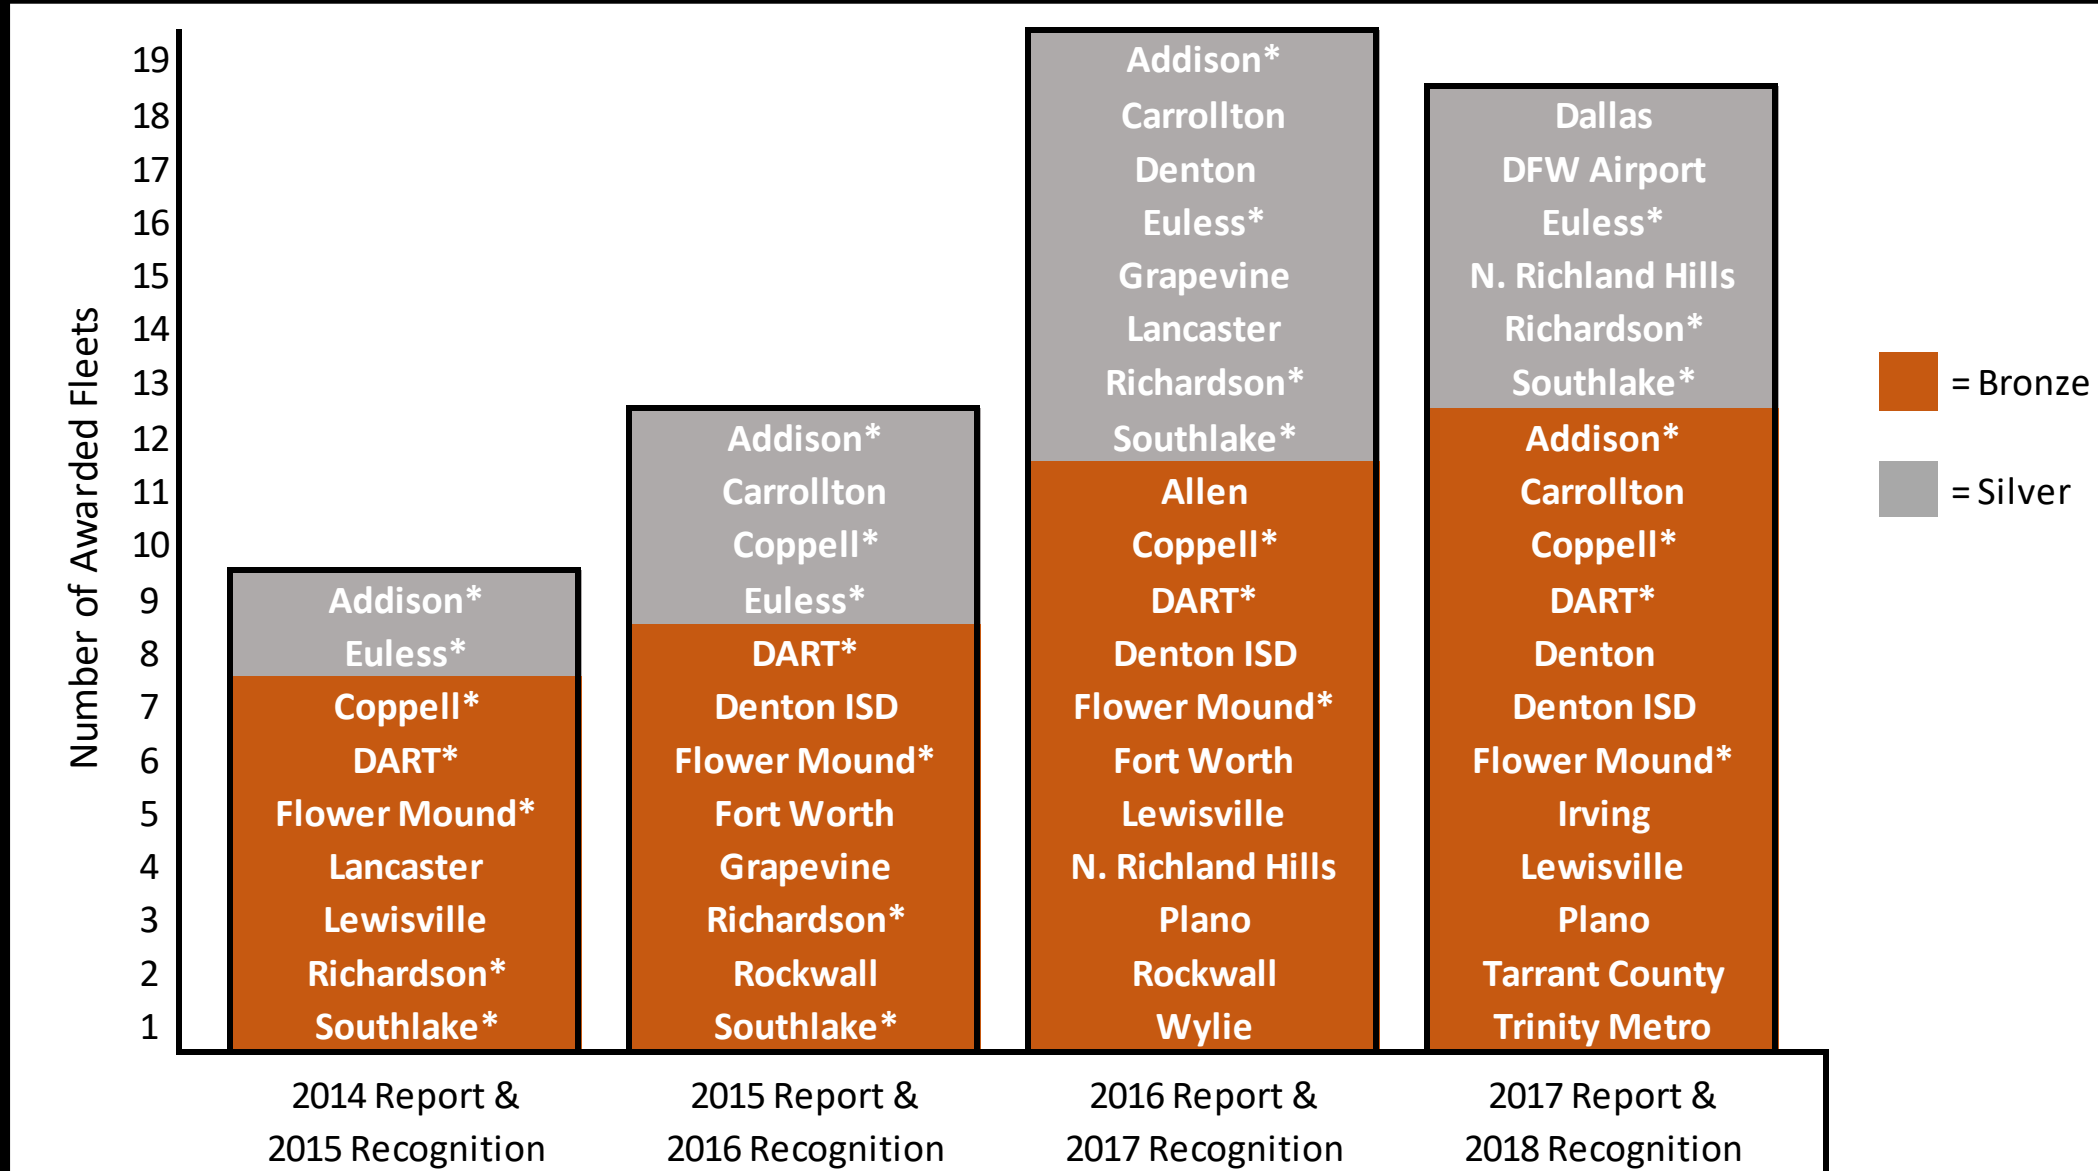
Number of Awarded Fleets

19
18
17
16
15
14
13
12
11
10
9
8
7
6
5
4
3
2
1

Addison*
Euless*
Coppell*
DART*
Flower Mound*
Lancaster
Lewisville
Richardson*
Southlake*

Addison*
Carrollton
Coppell*
Euless*
DART*
Denton ISD
Flower Mound*
Fort Worth
Grapevine
Richardson*
Rockwall
Southlake*

Addison*
Carrollton
Denton
Euless*
Grapevine
Lancaster
Richardson*
Southlake*
Allen
Coppell*
DART*
Denton ISD
Flower Mound*
Fort Worth
Lewisville
N. Richland Hills
Plano
Rockwall
Wylie

Dallas
DFW Airport
Euless*
N. Richland Hills
Richardson*
Southlake*
Addison*
Carrollton
Coppell*
DART*
Denton
Denton ISD
Flower Mound*
Irving
Lewisville
Plano
Tarrant County
Trinity Metro

= Bronze
= Silver

2014 Report & 2015 Recognition

2015 Report & 2016 Recognition

2016 Report & 2017 Recognition

2017 Report & 2018 Recognition